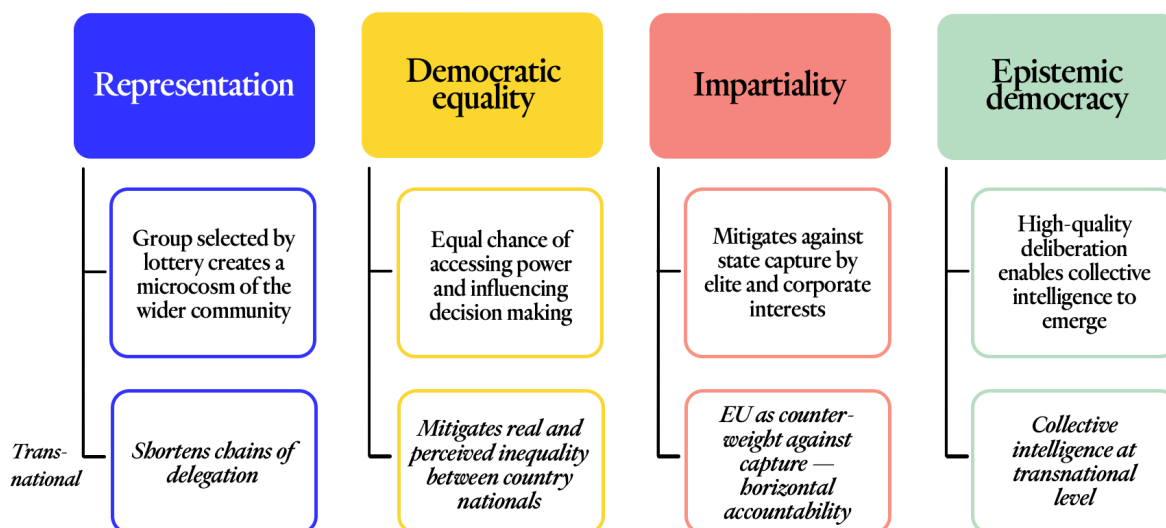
Representation

Group selected by lottery creates a microcosm of the wider community

Shortens chains of delegation

Democratic equality

Equal chance of accessing power and influencing decision making

Mitigates real and perceived inequality between country nationals

Impartiality

Mitigates against state capture by elite and corporate interests

EU as counterweight against capture — horizontal accountability

Epistemic democracy

High-quality deliberation enables collective intelligence to emerge

Collective intelligence at transnational level

Transnational